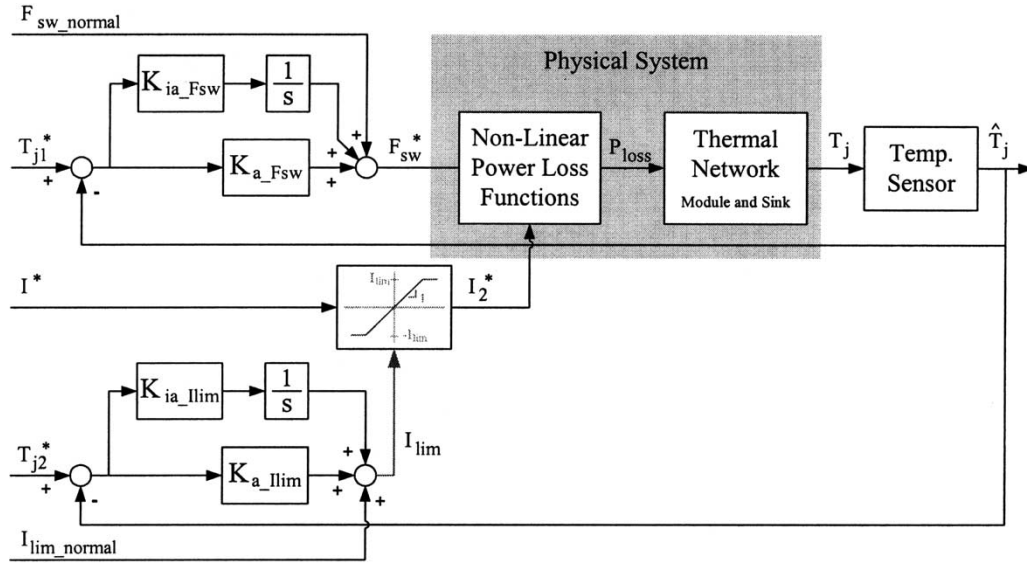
$F_{sw\_normal}$

$K_{ia\_Fsw}$

$\frac{1}{s}$

Physical System

$T_{j1}^*$

+

-

$K_{a\_Fsw}$

+

+

+

$F_{sw}^*$

Non-Linear Power Loss Functions

$P_{loss}$

Thermal Network

Module and Sink

$T_j$

Temp. Sensor

$\hat{T}_j$

$I^*$

$I_{lim}$

1

$-I_{lim}$

$I_2^*$

$K_{ia\_Ilim}$

$\frac{1}{s}$

$T_{j2}^*$

+

-

$K_{a\_Ilim}$

+

+

+

$I_{lim}$

$I_{lim\_normal}$